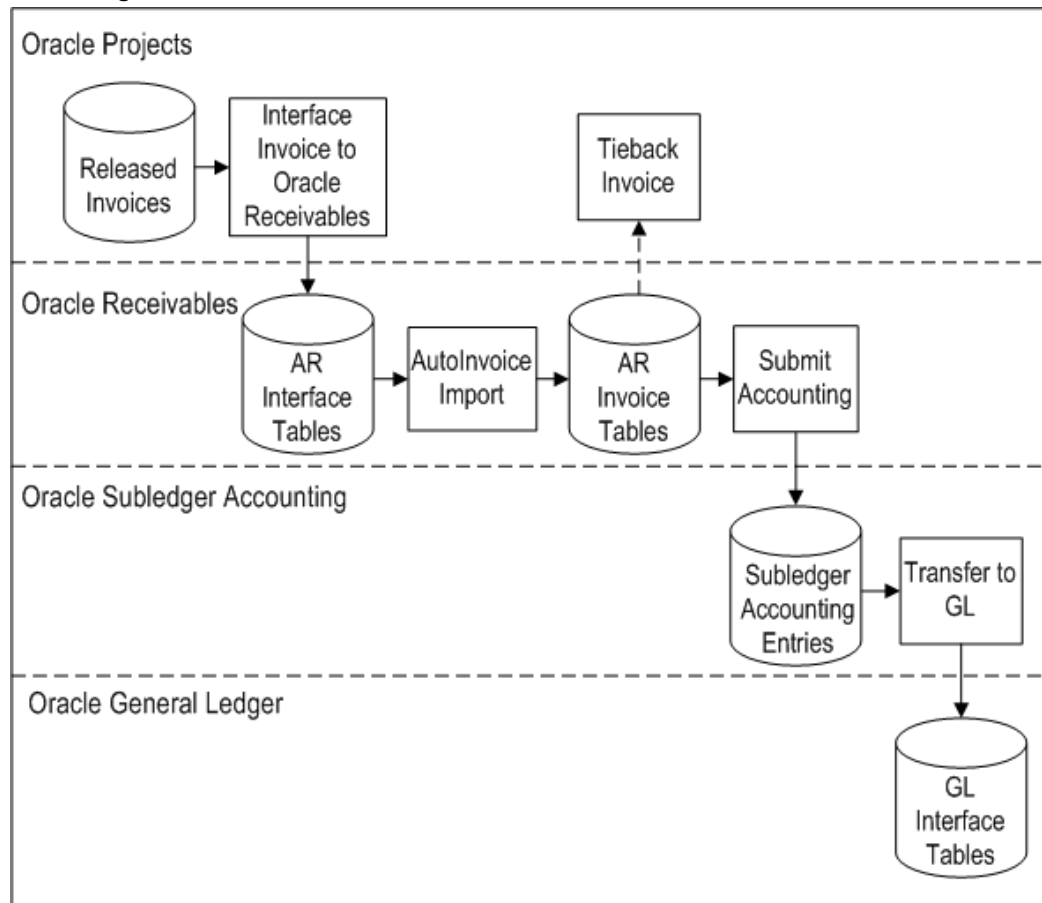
Oracle Projects

Released Invoices

Interface Invoice to Oracle Receivables

Tieback Invoice

Oracle Receivables

AR Interface Tables

AutoInvoice Import

AR Invoice Tables

Submit Accounting

Oracle Subledger Accounting

Subledger Accounting Entries

Transfer to GL

Oracle General Ledger

GL Interface Tables